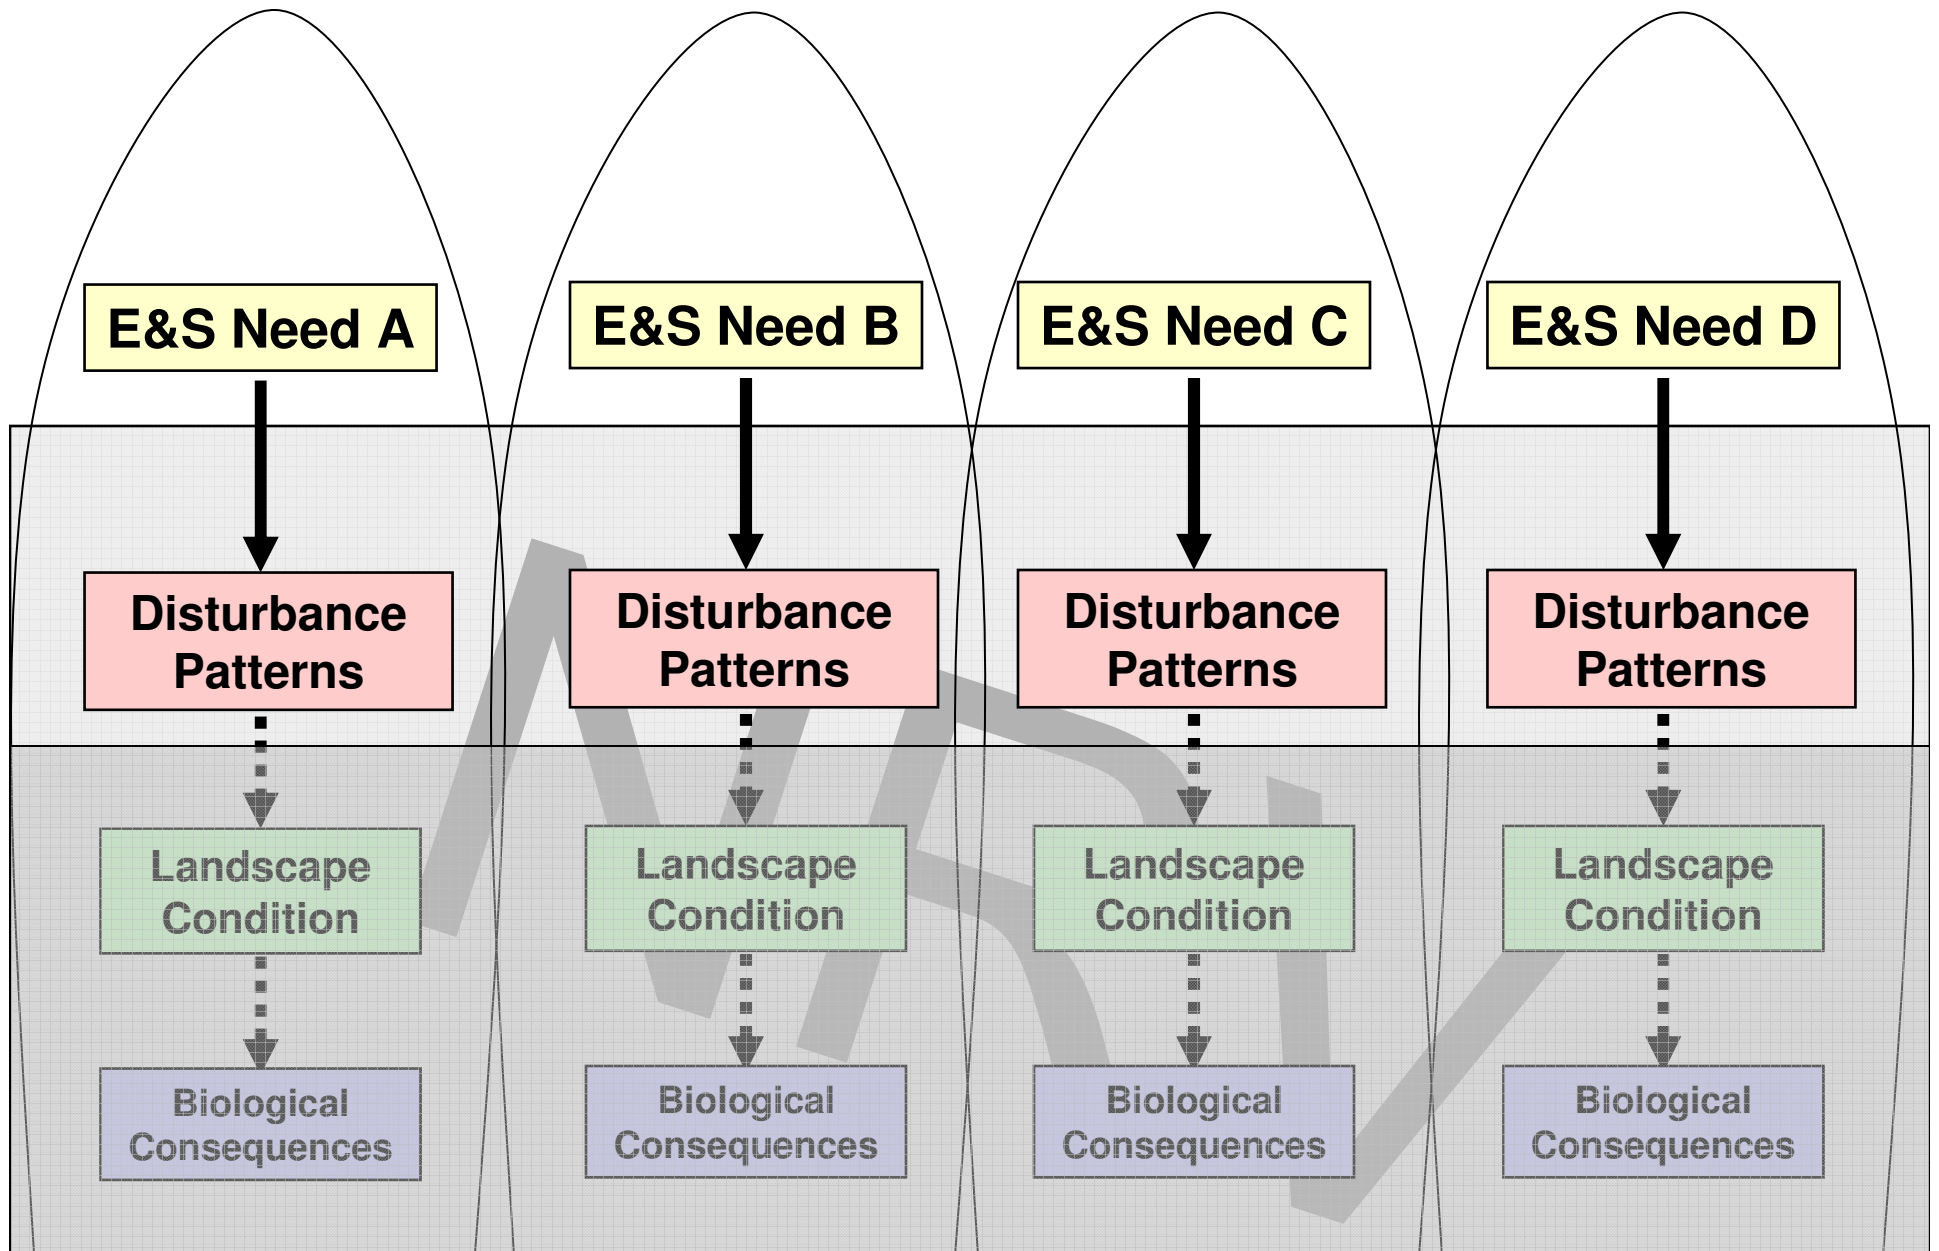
E&S Need A

Disturbance Patterns

Landscape Condition

Biological Consequences

E&S Need B

Disturbance Patterns

Landscape Condition

Biological Consequences

E&S Need C

Disturbance Patterns

Landscape Condition

Biological Consequences

E&S Need D

Disturbance Patterns

Landscape Condition

Biological Consequences